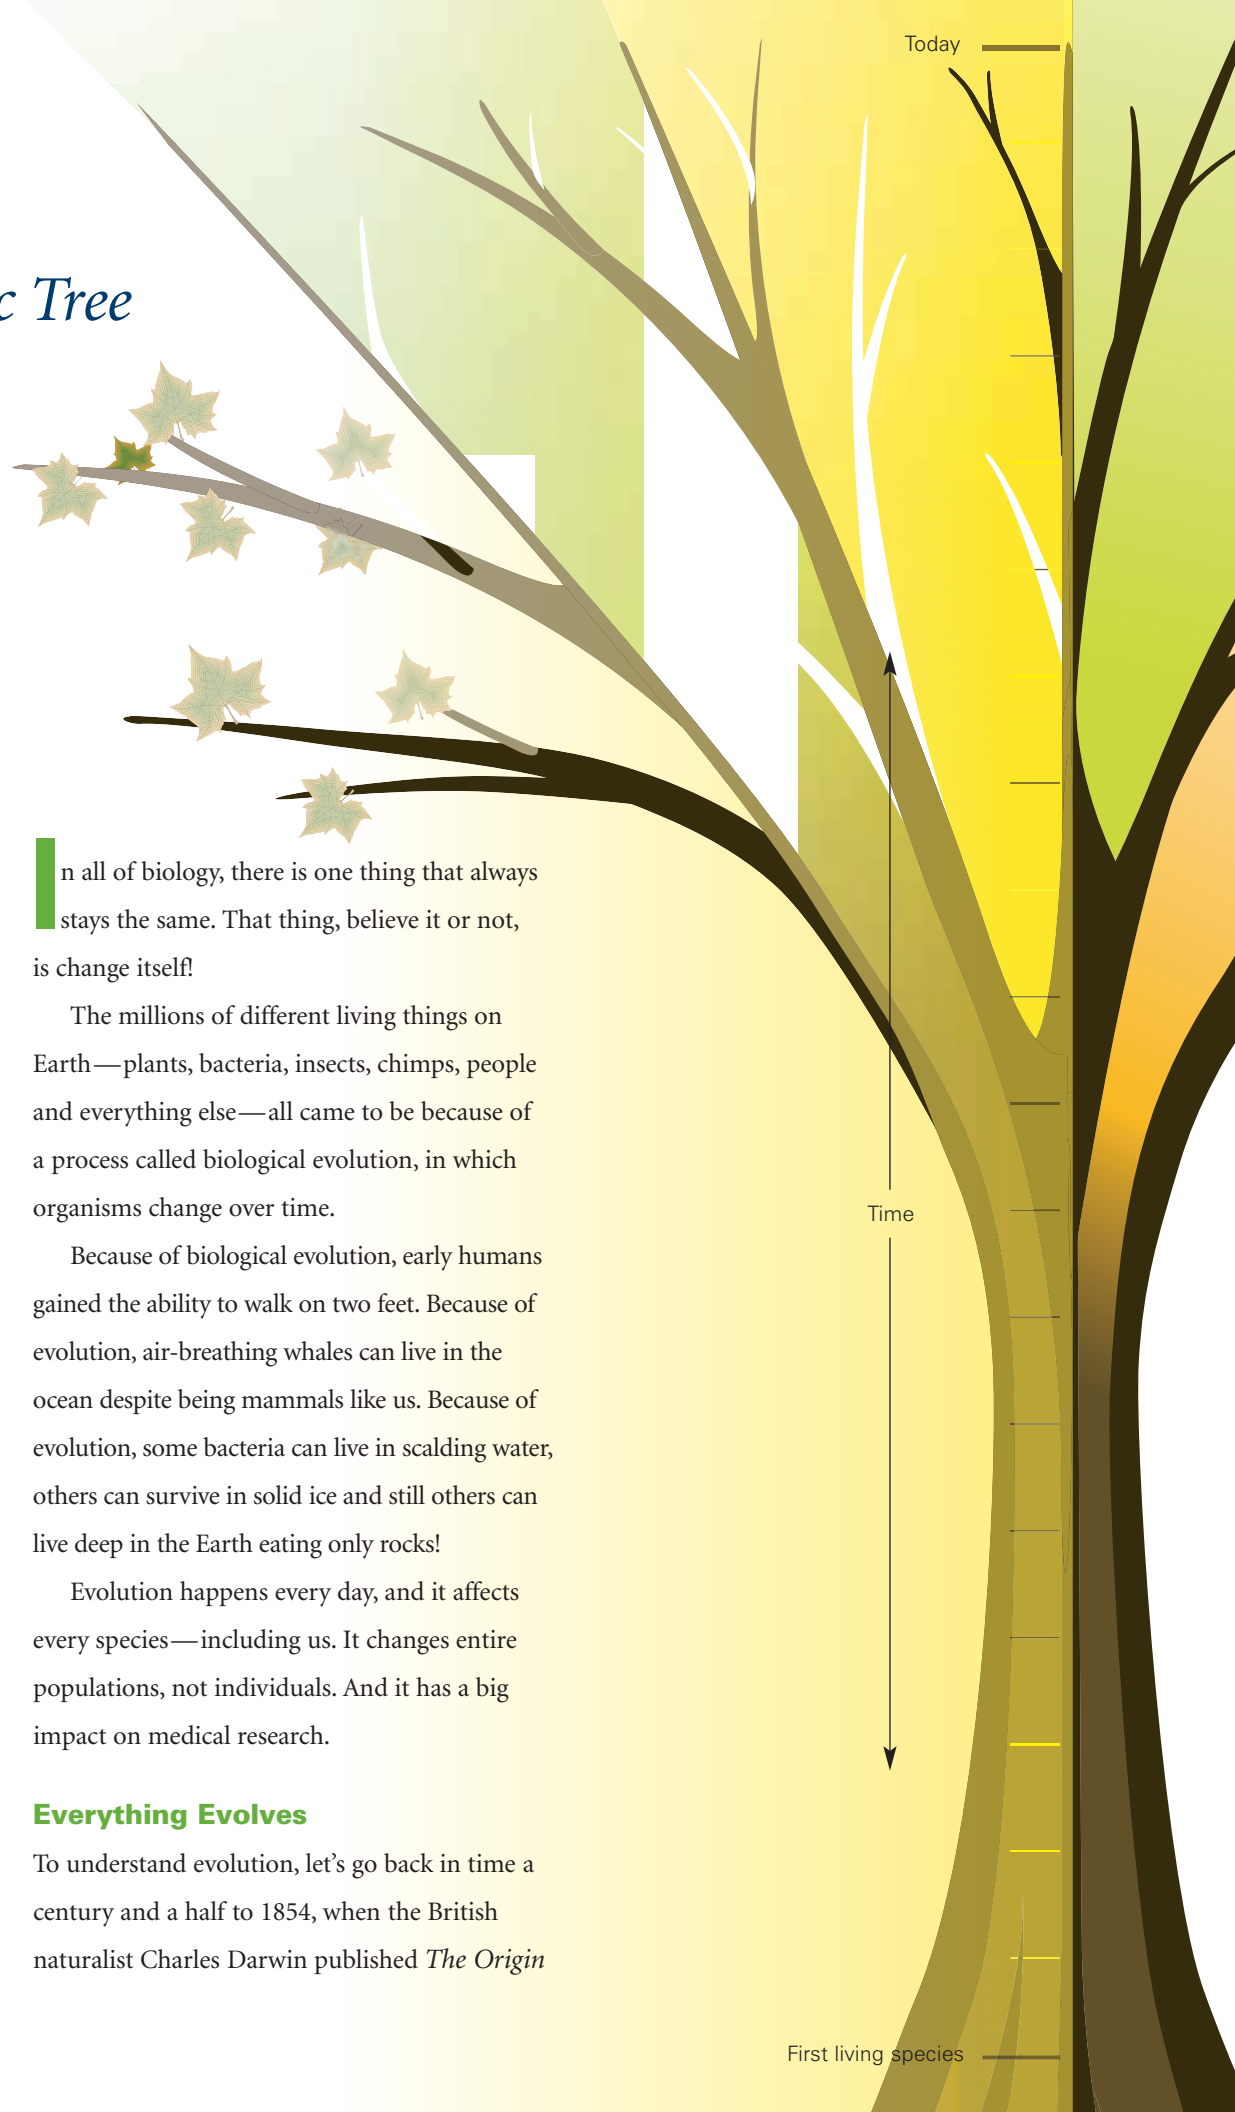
c Tree

In all of biology, there is one thing that always stays the same. That thing, believe it or not, is change itself!

The millions of different living things on Earth—plants, bacteria, insects, chimps, people and everything else—all came to be because of a process called biological evolution, in which organisms change over time.

Because of biological evolution, early humans gained the ability to walk on two feet. Because of evolution, air-breathing whales can live in the ocean despite being mammals like us. Because of evolution, some bacteria can live in scalding water, others can survive in solid ice and still others can live deep in the Earth eating only rocks!

Evolution happens every day, and it affects every species—including us. It changes entire populations, not individuals. And it has a big impact on medical research.

Everything Evolves

To understand evolution, let's go back in time a century and a half to 1854, when the British naturalist Charles Darwin published *The Origin*

Today

Time

First living species